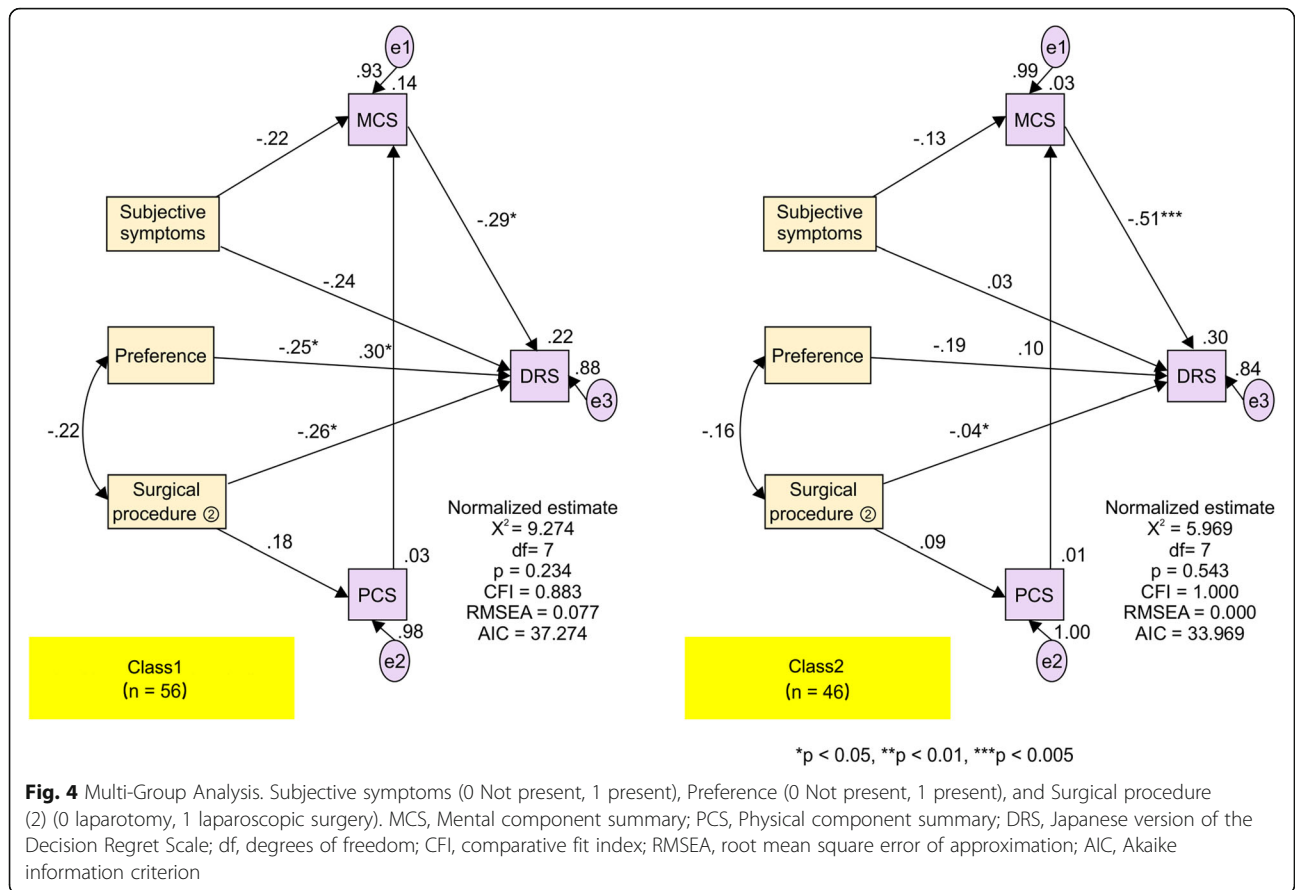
e1
.93 .14
MCS
-.22
Subjective symptoms
-.29*
-.24
Preference
-.25*
.30*
.22
DRS
.88
e3
-.22
-.26*
Surgical procedure ②
Normalized estimate
$X^2$ = 9.274
df= 7
p = 0.234
CFI = 0.883
RMSEA = 0.077
AIC = 37.274
.18
.03
PCS
.98
e2
Class1
(n = 56)

e1
.99 .03
MCS
-.13
Subjective symptoms
-.51***
.03
Preference
-.19
.10
.30
DRS
.84
e3
-.16
-.04*
Surgical procedure ②
Normalized estimate
$X^2$ = 5.969
df= 7
p = 0.543
CFI = 1.000
RMSEA = 0.000
AIC = 33.969
.09
.01
PCS
1.00
e2
Class2
(n = 46)

*p < 0.05, **p < 0.01, ***p < 0.005

**Fig. 4** Multi-Group Analysis. Subjective symptoms (0 Not present, 1 present), Preference (0 Not present, 1 present), and Surgical procedure (2) (0 laparotomy, 1 laparoscopic surgery). MCS, Mental component summary; PCS, Physical component summary; DRS, Japanese version of the Decision Regret Scale; df, degrees of freedom; CFI, comparative fit index; RMSEA, root mean square error of approximation; AIC, Akaike information criterion